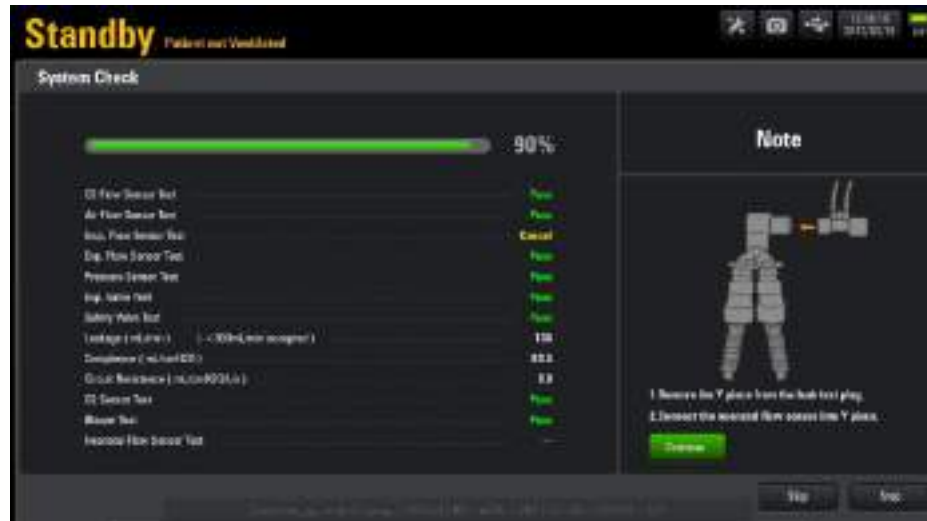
Standby Patient not Ventilated

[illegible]
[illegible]

System Check

90%

O2 Flow Sensor Test Pass
Air Flow Sensor Test Pass
Insp. Flow Sensor Test Cancel
Exp. Flow Sensor Test Pass
Pressure Sensor Test Pass
Insp. Valve Test Pass
Safety Valve Test Pass
Leakage ( mL/min ) ( <300mL/min accepted ) 130
Compliance ( mL/cmH2O ) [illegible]
Circuit Resistance ( cmH2O/L/s ) 3.8
O2 Sensor Test Pass
Mixer Test Pass
Neonatal Flow Sensor Test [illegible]

Note

1. Remove the Y piece from the leak test plug.
2. Connect the neonatal flow sensor into Y piece.

Continue

Skip

Stop

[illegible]